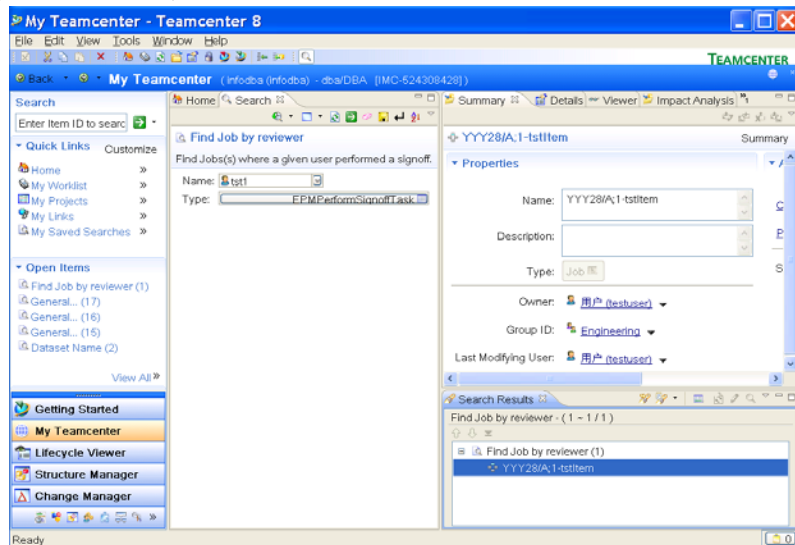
My Teamcenter - Teamcenter 8

File Edit View Tools Window Help

TEAMCENTER

Back My Teamcenter (infodba (infodba) - dba/DBA [IMC-524308428])

Search
Enter Item ID to searc

Quick Links Customize
Home »
My Worklist »
My Projects »
My Links »
My Saved Searches »

Open Items
Find Job by reviewer (1)
General... (17)
General... (16)
General... (15)
Dataset Name (2)

View All »

Getting Started
My Teamcenter
Lifecycle Viewer
Structure Manager
Change Manager

Home Search

Find Job by reviewer
Find Jobs(s) where a given user performed a signoff.
Name: tst1
Type: EPMPerformSignoffTask

Summary Details Viewer Impact Analysis

YYY28/A;1-tstItem Summary

Properties
Name: YYY28/A;1-tstItem
Description:
Type: Job
Owner: 用户 (testuser)
Group ID: Engineering
Last Modifying User: 用户 (testuser)

Search Results
Find Job by reviewer - ( 1 - 1 / 1 )
Find Job by reviewer (1)
YYY28/A;1-tstItem

Ready